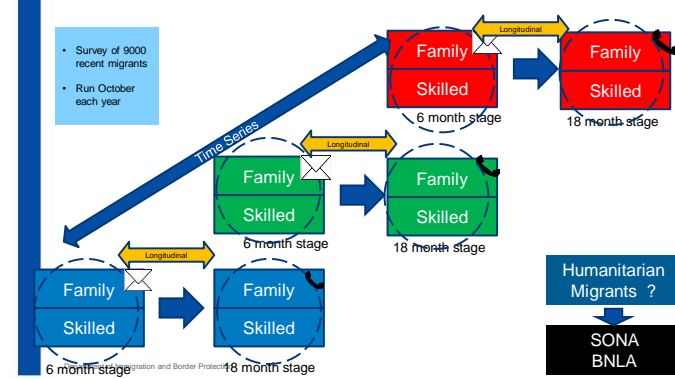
- Survey of 9000 recent migrants
- Run October each year

Time Series

Longitudinal

Family
Skilled
6 month stage

Family
Skilled
18 month stage

Longitudinal

Family
Skilled
6 month stage

Family
Skilled
18 month stage

Longitudinal

Family
Skilled
6 month stage

Family
Skilled
18 month stage

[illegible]igration and Border Protectio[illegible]

Humanitarian Migrants ?

SONA
BNLA